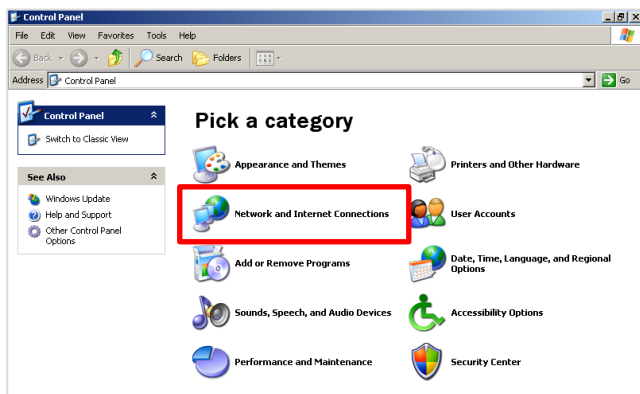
Control Panel

File Edit View Favorites Tools Help

Back Search Folders

Address Control Panel Go

Control Panel

Switch to Classic View

See Also

Windows Update

Help and Support

Other Control Panel Options

Pick a category

Appearance and Themes

Printers and Other Hardware

Network and Internet Connections

User Accounts

Add or Remove Programs

Date, Time, Language, and Regional Options

Sounds, Speech, and Audio Devices

Accessibility Options

Performance and Maintenance

Security Center